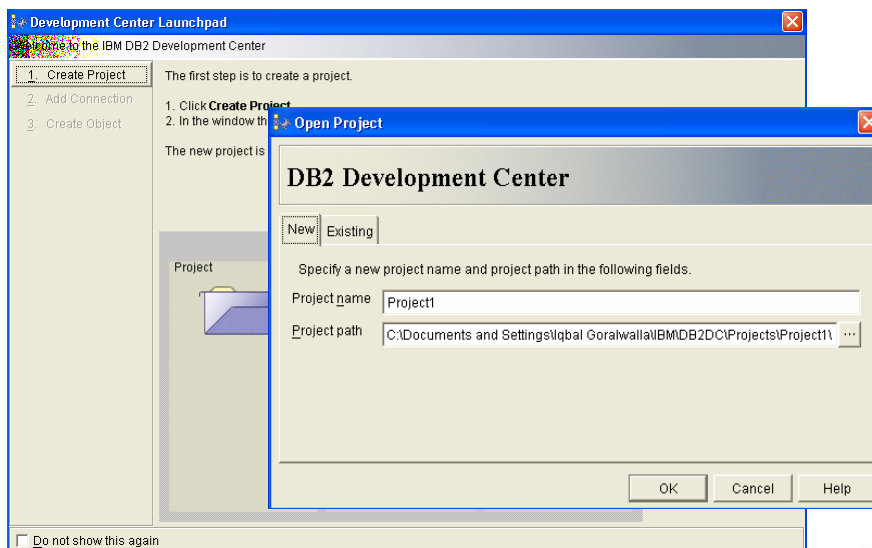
Development Center Launchpad
Welcome to the IBM DB2 Development Center

1. Create Project
2. Add Connection
3. Create Object

The first step is to create a project.

1. Click Create Project
2. In the window th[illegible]

The new project is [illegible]

Project

Open Project

DB2 Development Center

New
Existing

Specify a new project name and project path in the following fields.

Project name Project1
Project path C:\Documents and Settings\Iqbal Goralwalla\IBM\DB2DC\Projects\Project1\ ...

OK
Cancel
Help

Do not show this again